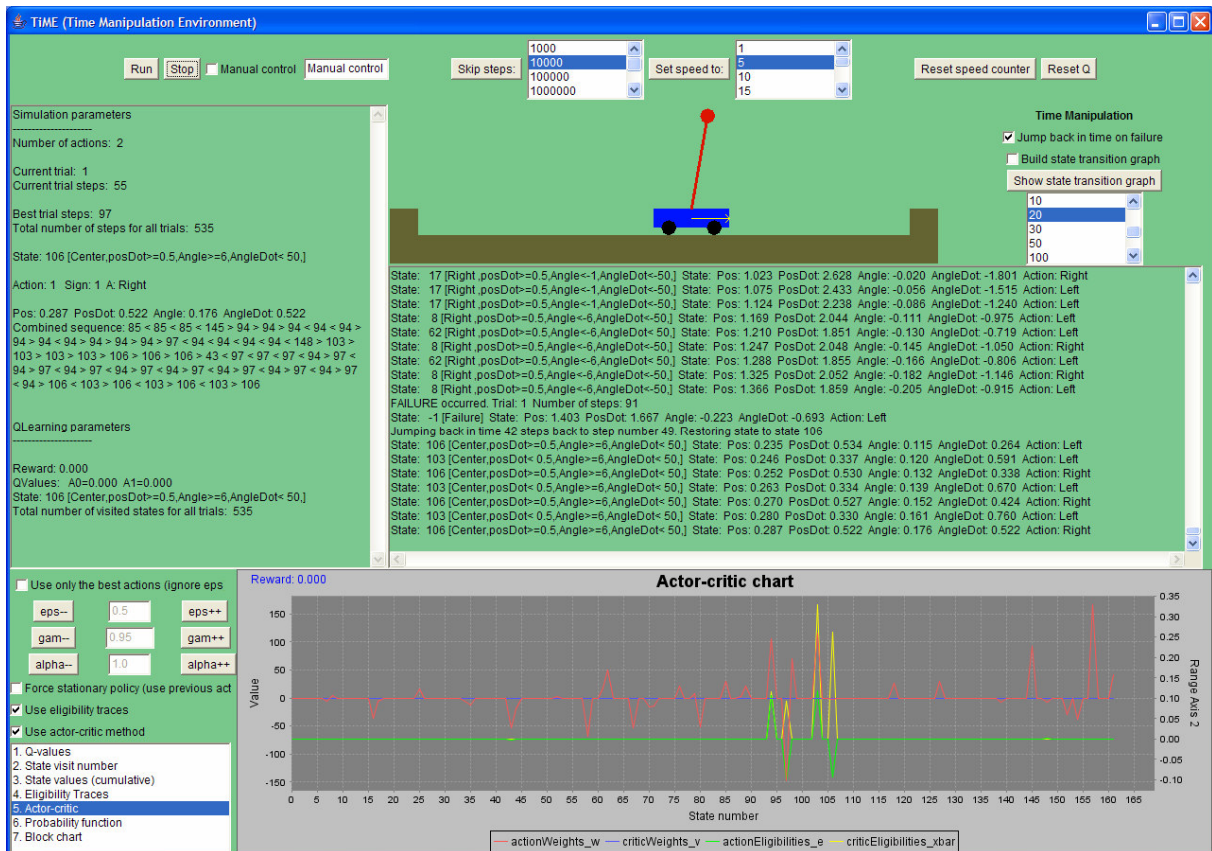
TiME (Time Manipulation Environment)

Run Stop Manual control Manual control

Skip steps: 1000 10000 100000 1000000

Set speed to: 1 5 10 15

Reset speed counter Reset Q

Simulation parameters
--------------------
Number of actions: 2

Current trial: 1
Current trial steps: 55

Best trial steps: 97
Total number of steps for all trials: 535

State: 106 [Center,posDot>=0.5,Angle>=6,AngleDot< 50,]

Action: 1 Sign: 1 A: Right

Pos: 0.287 PosDot: 0.522 Angle: 0.176 AngleDot: 0.522
Combined sequence: 85 < 85 < 85 < 145 > 94 > 94 > 94 < 94 > 94 > 94 < 94 > 94 > 94 > 97 < 94 < 94 < 94 < 148 > 103 > 103 > 103 > 103 > 106 > 106 > 106 > 43 < 97 < 97 < 97 < 94 > 97 < 94 > 97 < 94 > 97 < 94 > 97 < 94 > 97 < 94 > 97 < 94 > 97 < 94 > 106 < 103 > 106 < 103 > 106 < 103 > 106

QLearning parameters
--------------------

Reward: 0.000
QValues: A0=0.000 A1=0.000
State: 106 [Center,posDot>=0.5,Angle>=6,AngleDot< 50,]
Total number of visited states for all trials: 535

Time Manipulation
Jump back in time on failure
Build state transition graph
Show state transition graph
10 20 30 50 100

State: 17 [Right ,posDot>=0.5,Angle<-1,AngleDot<-50,] State: Pos: 1.023 PosDot: 2.628 Angle: -0.020 AngleDot: -1.801 Action: Right
State: 17 [Right ,posDot>=0.5,Angle<-1,AngleDot<-50,] State: Pos: 1.075 PosDot: 2.433 Angle: -0.056 AngleDot: -1.515 Action: Left
State: 17 [Right ,posDot>=0.5,Angle<-1,AngleDot<-50,] State: Pos: 1.124 PosDot: 2.238 Angle: -0.086 AngleDot: -1.240 Action: Left
State: 8 [Right ,posDot>=0.5,Angle<-6,AngleDot<-50,] State: Pos: 1.169 PosDot: 2.044 Angle: -0.111 AngleDot: -0.975 Action: Left
State: 62 [Right ,posDot>=0.5,Angle<-6,AngleDot< 50,] State: Pos: 1.210 PosDot: 1.851 Angle: -0.130 AngleDot: -0.719 Action: Left
State: 8 [Right ,posDot>=0.5,Angle<-6,AngleDot<-50,] State: Pos: 1.247 PosDot: 2.048 Angle: -0.145 AngleDot: -1.050 Action: Right
State: 62 [Right ,posDot>=0.5,Angle<-6,AngleDot< 50,] State: Pos: 1.288 PosDot: 1.855 Angle: -0.166 AngleDot: -0.806 Action: Left
State: 8 [Right ,posDot>=0.5,Angle<-6,AngleDot<-50,] State: Pos: 1.325 PosDot: 2.052 Angle: -0.182 AngleDot: -1.146 Action: Right
State: 8 [Right ,posDot>=0.5,Angle<-6,AngleDot<-50,] State: Pos: 1.366 PosDot: 1.859 Angle: -0.205 AngleDot: -0.915 Action: Left
FAILURE occurred. Trial: 1 Number of steps: 91
State: -1 [Failure] State: Pos: 1.403 PosDot: 1.667 Angle: -0.223 AngleDot: -0.693 Action: Left
Jumping back in time 42 steps back to step number 49. Restoring state to state 106
State: 106 [Center,posDot>=0.5,Angle>=6,AngleDot< 50,] State: Pos: 0.235 PosDot: 0.534 Angle: 0.115 AngleDot: 0.264 Action: Left
State: 103 [Center,posDot< 0.5,Angle>=6,AngleDot< 50,] State: Pos: 0.246 PosDot: 0.337 Angle: 0.120 AngleDot: 0.591 Action: Left
State: 106 [Center,posDot>=0.5,Angle>=6,AngleDot< 50,] State: Pos: 0.252 PosDot: 0.530 Angle: 0.132 AngleDot: 0.338 Action: Right
State: 103 [Center,posDot< 0.5,Angle>=6,AngleDot< 50,] State: Pos: 0.263 PosDot: 0.334 Angle: 0.139 AngleDot: 0.670 Action: Left
State: 106 [Center,posDot>=0.5,Angle>=6,AngleDot< 50,] State: Pos: 0.270 PosDot: 0.527 Angle: 0.152 AngleDot: 0.424 Action: Right
State: 103 [Center,posDot< 0.5,Angle>=6,AngleDot< 50,] State: Pos: 0.280 PosDot: 0.330 Angle: 0.161 AngleDot: 0.760 Action: Left
State: 106 [Center,posDot>=0.5,Angle>=6,AngleDot< 50,] State: Pos: 0.287 PosDot: 0.522 Angle: 0.176 AngleDot: 0.522 Action: Right

Use only the best actions (ignore eps
eps-- 0.5 eps++
gam-- 0.95 gam++
alpha-- 1.0 alpha++
Force stationary policy (use previous act
Use eligibility traces
Use actor-critic method
1. Q-values
2. State visit number
3. State values (cumulative)
4. Eligibility Traces
5. Actor-critic
6. Probability function
7. Block chart

Reward: 0.000
Actor-critic chart
Value
150 100 50 0 -50 -100 -150
Range Axis 2
0.35 0.30 0.25 0.20 0.15 0.10 0.05 0.00 -0.05 -0.10
0 5 10 15 20 25 30 35 40 45 50 55 60 65 70 75 80 85 90 95 100 105 110 115 120 125 130 135 140 145 150 155 160 165
State number
actionWeights_w criticWeights_v actionEligibilities_e criticEligibilities_xbar